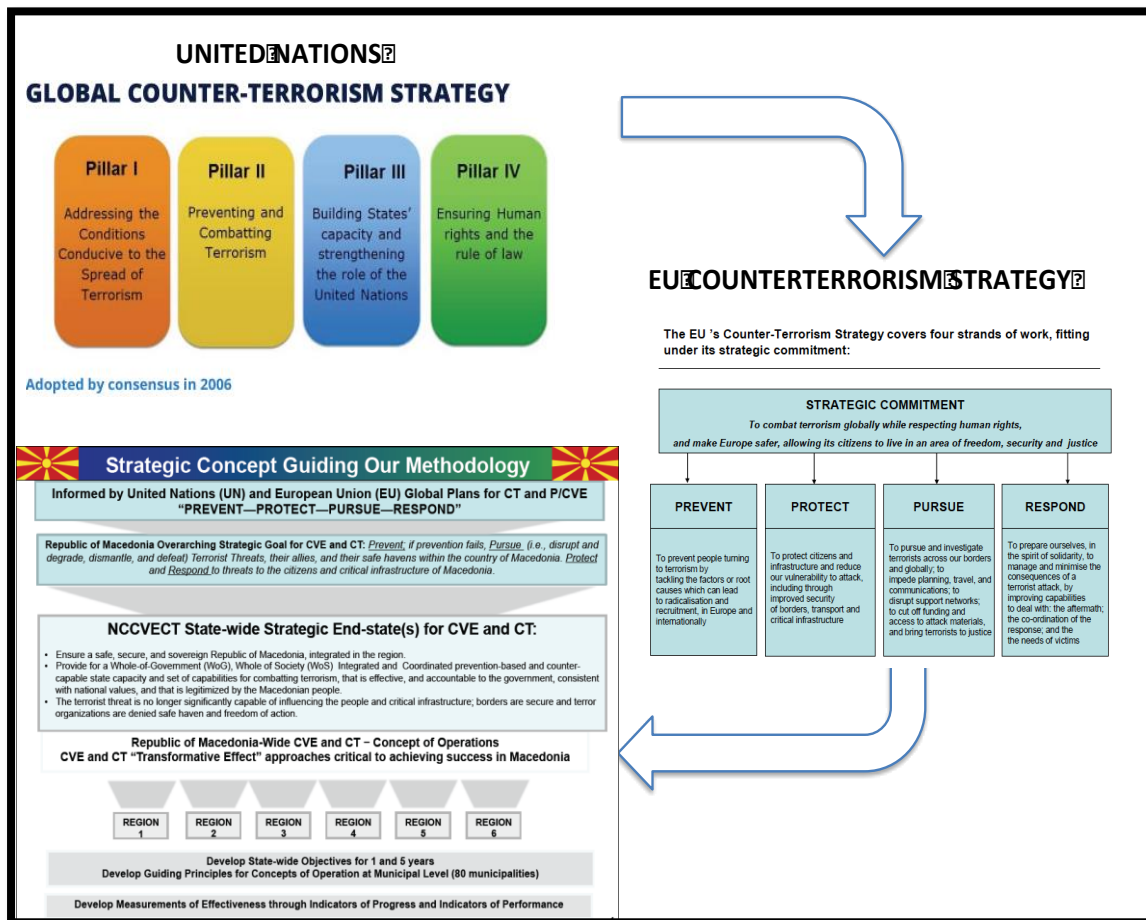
UNITED NATIONS

GLOBAL COUNTER-TERRORISM STRATEGY

Pillar I
Addressing the Conditions Conducive to the Spread of Terrorism

Pillar II
Preventing and Combatting Terrorism

Pillar III
Building States' capacity and strengthening the role of the United Nations

Pillar IV
Ensuring Human rights and the rule of law

Adopted by consensus in 2006

EU COUNTERTERRORISM STRATEGY

The EU 's Counter-Terrorism Strategy covers four strands of work, fitting under its strategic commitment:

STRATEGIC COMMITMENT
To combat terrorism globally while respecting human rights, and make Europe safer, allowing its citizens to live in an area of freedom, security and justice

PREVENT
To prevent people turning to terrorism by tackling the factors or root causes which can lead to radicalisation and recruitment, in Europe and internationally

PROTECT
To protect citizens and infrastructure and reduce our vulnerability to attack, including through improved security of borders, transport and critical infrastructure

PURSUE
To pursue and investigate terrorists across our borders and globally; to impede planning, travel, and communications; to disrupt support networks; to cut off funding and access to attack materials, and bring terrorists to justice

RESPOND
To prepare ourselves, in the spirit of solidarity, to manage and minimise the consequences of a terrorist attack, by improving capabilities to deal with: the aftermath; the co-ordination of the response; and the the needs of victims

Strategic Concept Guiding Our Methodology

Informed by United Nations (UN) and European Union (EU) Global Plans for CT and P/CVE
"PREVENT—PROTECT—PURSUE—RESPOND"

Republic of Macedonia Overarching Strategic Goal for CVE and CT: Prevent; if prevention fails, Pursue (i.e., disrupt and degrade, dismantle, and defeat) Terrorist Threats, their allies, and their safe havens within the country of Macedonia. Protect and Respond to threats to the citizens and critical infrastructure of Macedonia.

NCCVECT State-wide Strategic End-state(s) for CVE and CT:
• Ensure a safe, secure, and sovereign Republic of Macedonia, integrated in the region.
• Provide for a Whole-of-Government (WoG), Whole of Society (WoS) Integrated and Coordinated prevention-based and counter-capable state capacity and set of capabilities for combatting terrorism, that is effective, and accountable to the government, consistent with national values, and that is legitimized by the Macedonian people.
• The terrorist threat is no longer significantly capable of influencing the people and critical infrastructure; borders are secure and terror organizations are denied safe haven and freedom of action.

Republic of Macedonia-Wide CVE and CT – Concept of Operations
CVE and CT "Transformative Effect" approaches critical to achieving success in Macedonia

REGION 1
REGION 2
REGION 3
REGION 4
REGION 5
REGION 6

Develop State-wide Objectives for 1 and 5 years
Develop Guiding Principles for Concepts of Operation at Municipal Level (80 municipalities)

Develop Measurements of Effectiveness through Indicators of Progress and Indicators of Performance